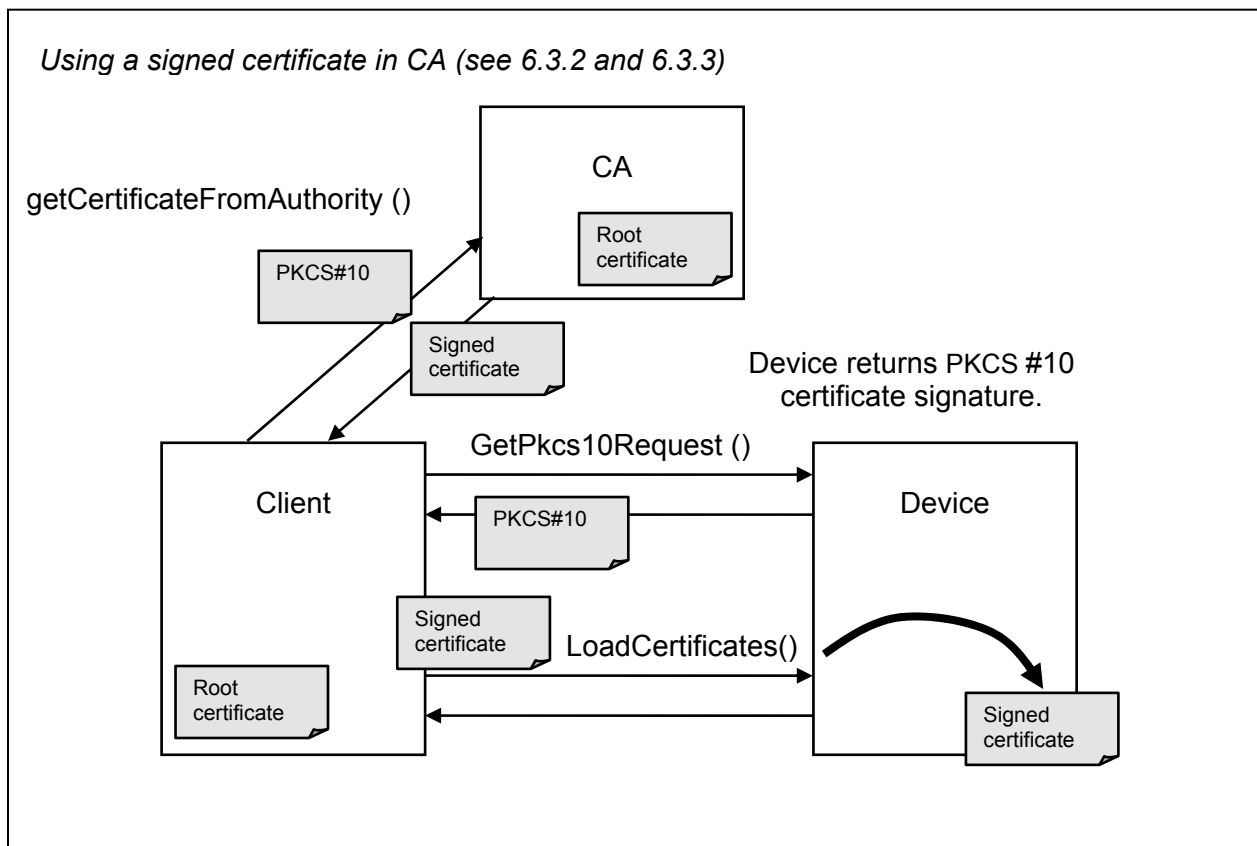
Using a signed certificate in CA (see 6.3.2 and 6.3.3)

CA

Root certificate

getCertificateFromAuthority ()

PKCS#10

Signed certificate

Device returns PKCS #10 certificate signature.

GetPkcs10Request ()

Client

PKCS#10

Device

Signed certificate

LoadCertificates()

Root certificate

Signed certificate